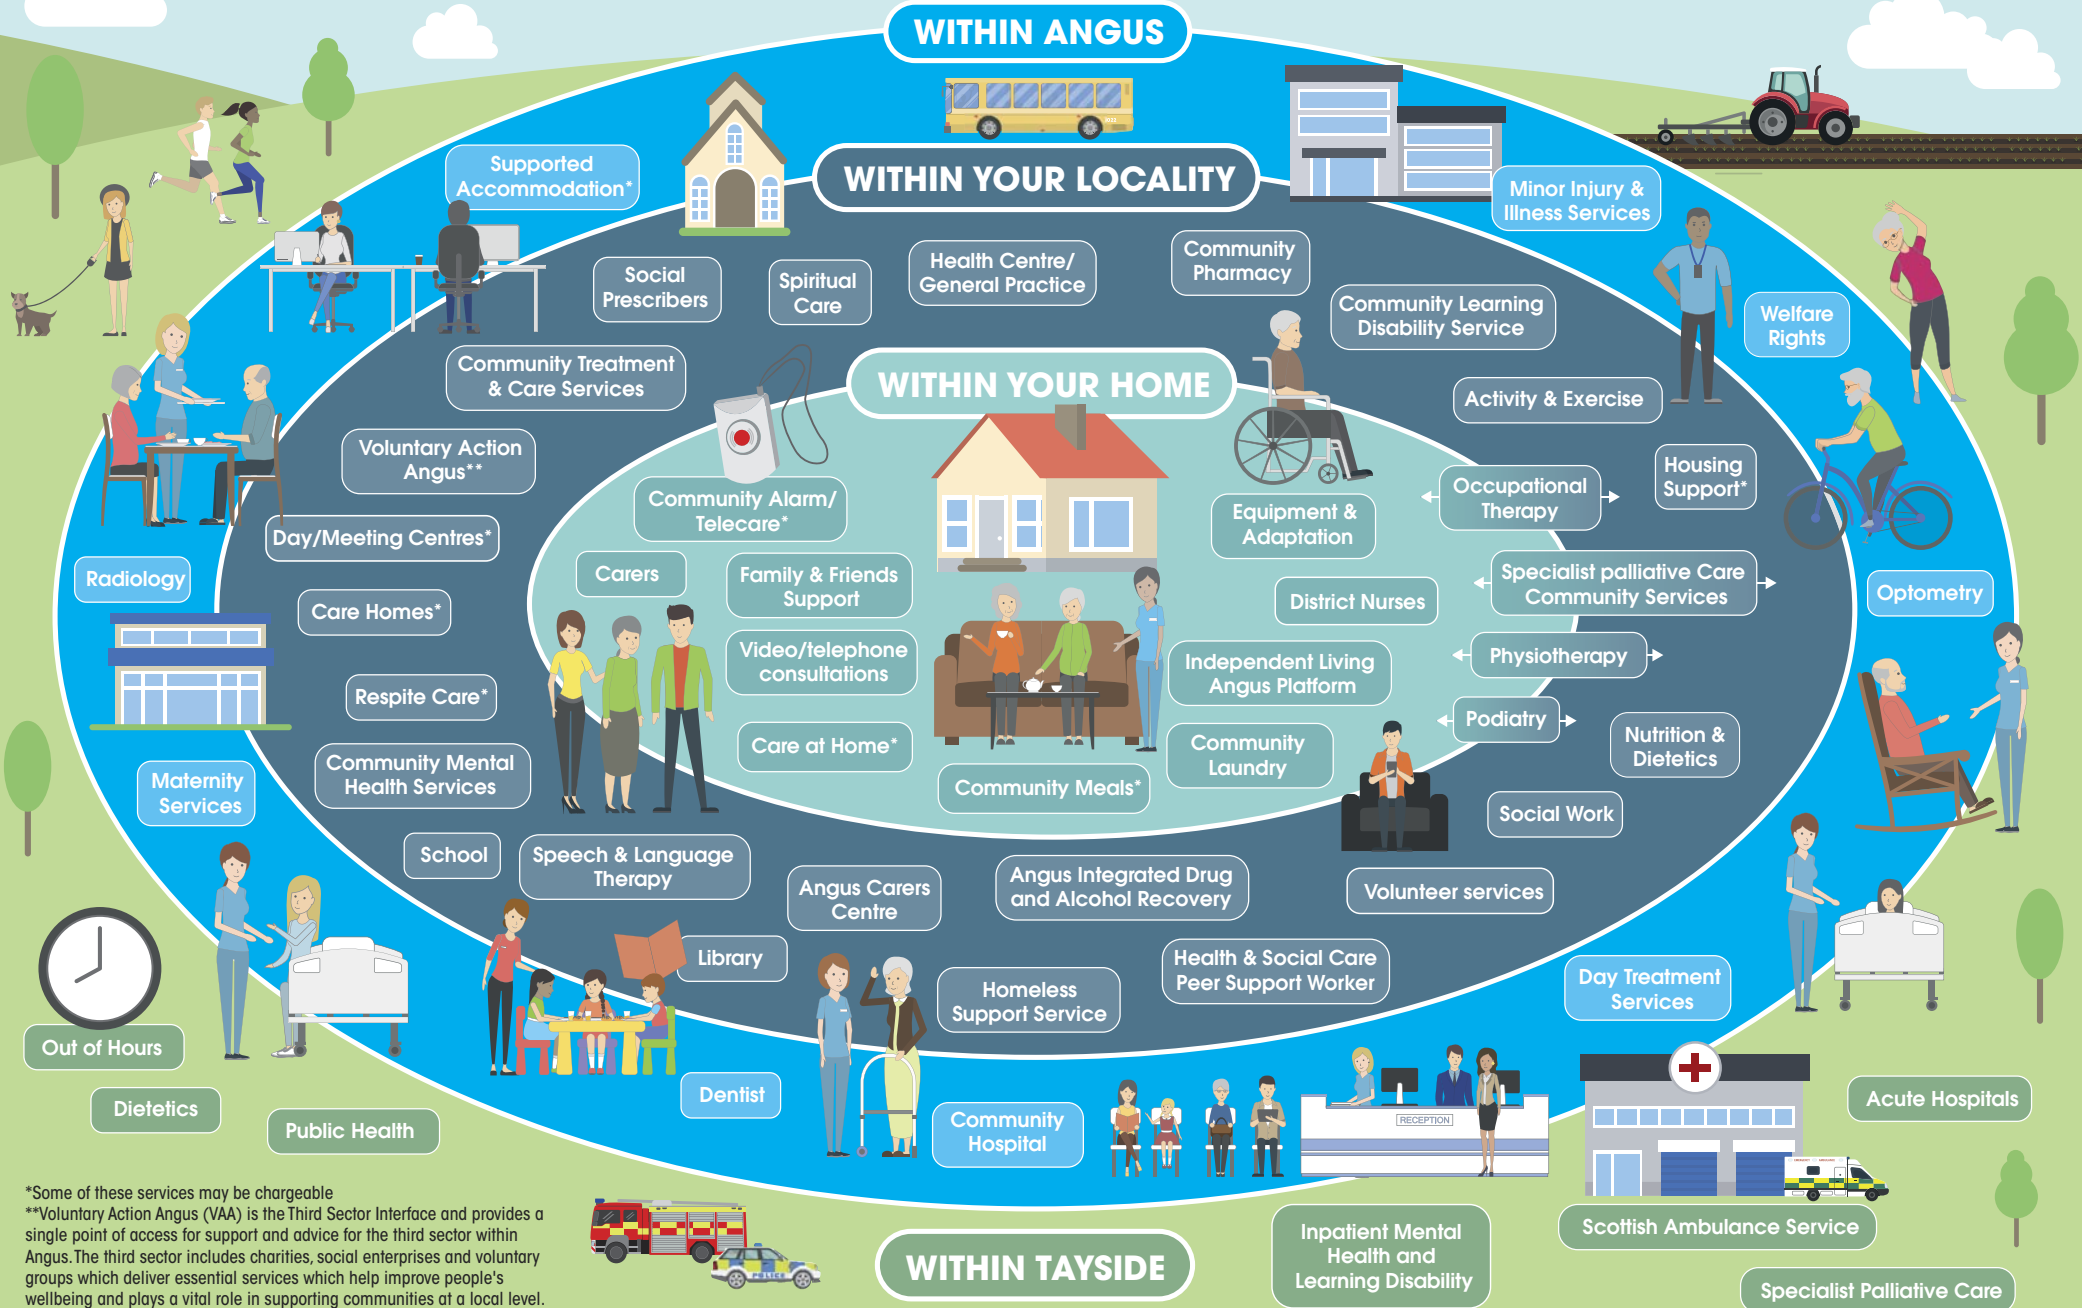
WITHIN ANGUS

WITHIN YOUR LOCALITY

WITHIN YOUR HOME

Supported Accommodation*

Minor Injury & Illness Services

Social Prescribers

Spiritual Care

Health Centre/ General Practice

Community Pharmacy

Community Learning Disability Service

Welfare Rights

Community Treatment & Care Services

Activity & Exercise

Voluntary Action Angus**

Community Alarm/ Telecare*

Equipment & Adaptation

Occupational Therapy

Housing Support*

Day/Meeting Centres*

Radiology

Carers

Family & Friends Support

District Nurses

Specialist palliative Care Community Services

Optometry

Care Homes*

Video/telephone consultations

Independent Living Angus Platform

Physiotherapy

Respite Care*

Podiatry

Nutrition & Dietetics

Care at Home*

Community Laundry

Community Mental Health Services

Maternity Services

Community Meals*

Social Work

School

Speech & Language Therapy

Angus Carers Centre

Angus Integrated Drug and Alcohol Recovery

Volunteer services

Library

Health & Social Care Peer Support Worker

Homeless Support Service

Day Treatment Services

Out of Hours

Dentist

RECEPTION

Dietetics

Public Health

Community Hospital

Acute Hospitals

Scottish Ambulance Service

*Some of these services may be chargeable
**Voluntary Action Angus (VAA) is the Third Sector Interface and provides a single point of access for support and advice for the third sector within Angus. The third sector includes charities, social enterprises and voluntary groups which deliver essential services which help improve people's wellbeing and plays a vital role in supporting communities at a local level.

POLICE

WITHIN TAYSIDE

Inpatient Mental Health and Learning Disability

Specialist Palliative Care